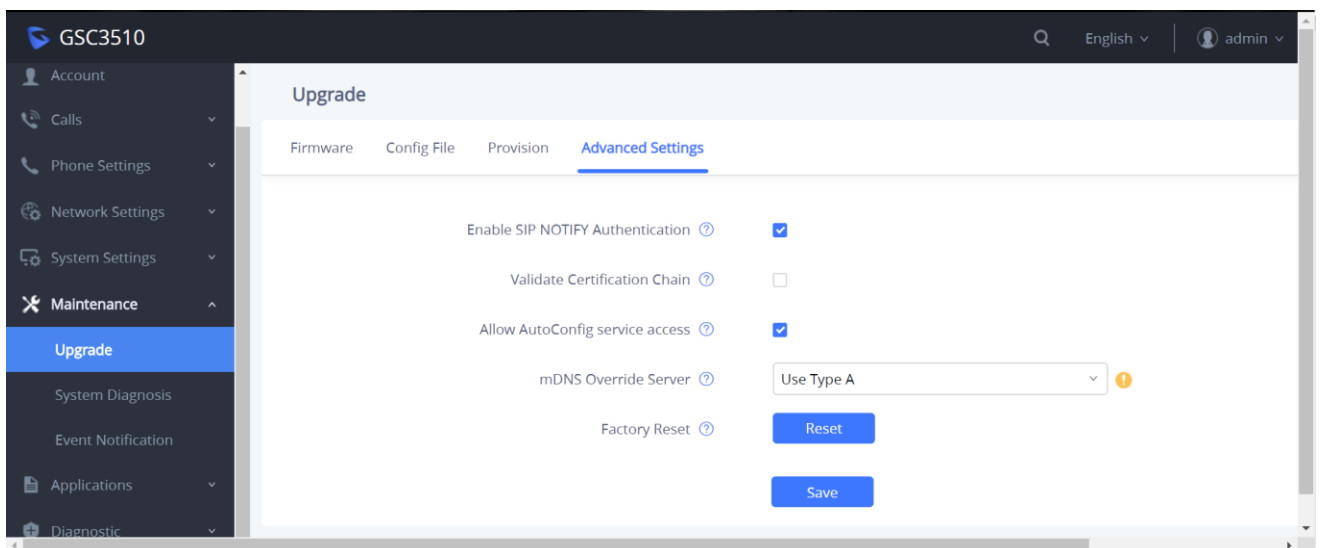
GSC3510

English

admin

Account

Calls

Phone Settings

Network Settings

System Settings

Maintenance

Upgrade

System Diagnosis

Event Notification

Applications

Diagnostic

Upgrade

Firmware

Config File

Provision

Advanced Settings

Enable SIP NOTIFY Authentication

Validate Certification Chain

Allow AutoConfig service access

mDNS Override Server

Use Type A

Factory Reset

Reset

Save